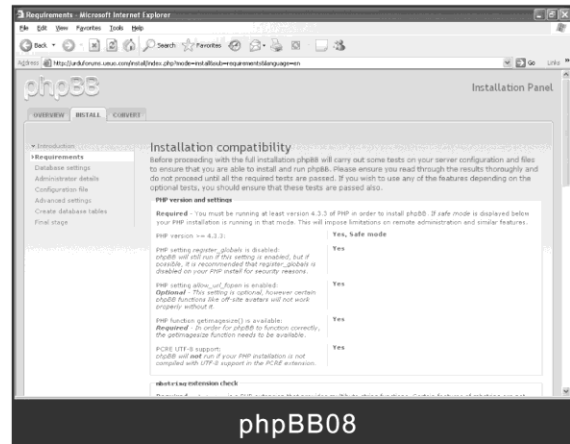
Requirements - Microsoft Internet Explorer

File Edit View Favorites Tools Help

Back Search Favorites

Address http://urduforums.usus.com/install/index.php?mode=install&sub=requirements&language=en

Go Links

phpBB

Installation Panel

OVERVIEW INSTALL CONVERT

Introduction
Requirements
Database settings
Administrator details
Configuration file
Advanced settings
Create database tables
Final stage

Installation compatibility

Before proceeding with the full installation phpBB will carry out some tests on your server configuration and files to ensure that you are able to install and run phpBB. Please ensure you read through the results thoroughly and do not proceed until all the required tests are passed. If you wish to use any of the features depending on the optional tests, you should ensure that these tests are passed also.

PHP version and settings

Required - You must be running at least version 4.3.3 of PHP in order to install phpBB. If safe mode is displayed below your PHP installation is running in that mode. This will impose limitations on remote administration and similar features.

| | |
|---|---|
| PHP version >= 4.3.3: | Yes, Safe mode |
| PHP setting register_globals is disabled: phpBB will still run if this setting is enabled, but if possible, it is recommended that register_globals is disabled on your PHP install for security reasons. | Yes |
| PHP setting allow_url_fopen is enabled: Optional - This setting is optional, however certain phpBB functions like off-site avatars will not work properly without it. | Yes |
| PHP function getimagesize() is available: Required - In order for phpBB to function correctly, the getimagesize function needs to be available. | Yes |
| PCRE UTF-8 support: phpBB will not run if your PHP installation is not compiled with UTF-8 support in the PCRE extension. | Yes |

mbstring extension check

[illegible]

phpBB08